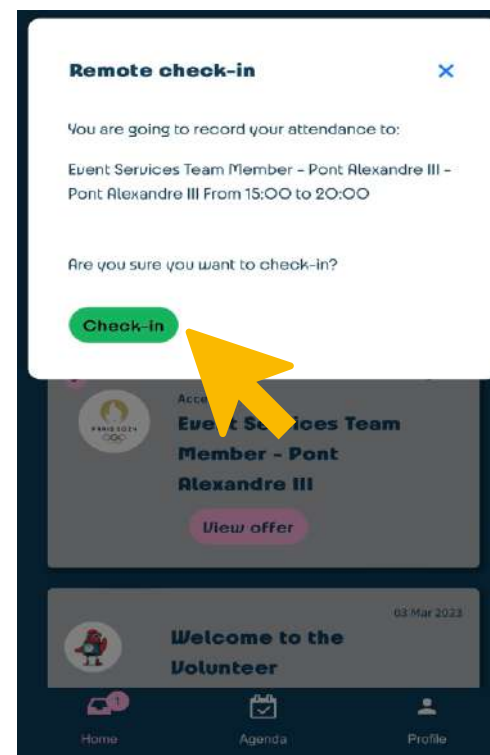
Remote check-in

×

You are going to record your attendance to:

Event Services Team Member - Pont Alexandre III - Pont Alexandre III From 15:00 to 20:00

Are you sure you want to check-in?

Check-in

PARIS 2024

Acce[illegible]

Event Services Team Member - Pont Alexandre III

View offer

03 Mar 2023

Welcome to the Volunteer

1

Home

Agenda

Profile